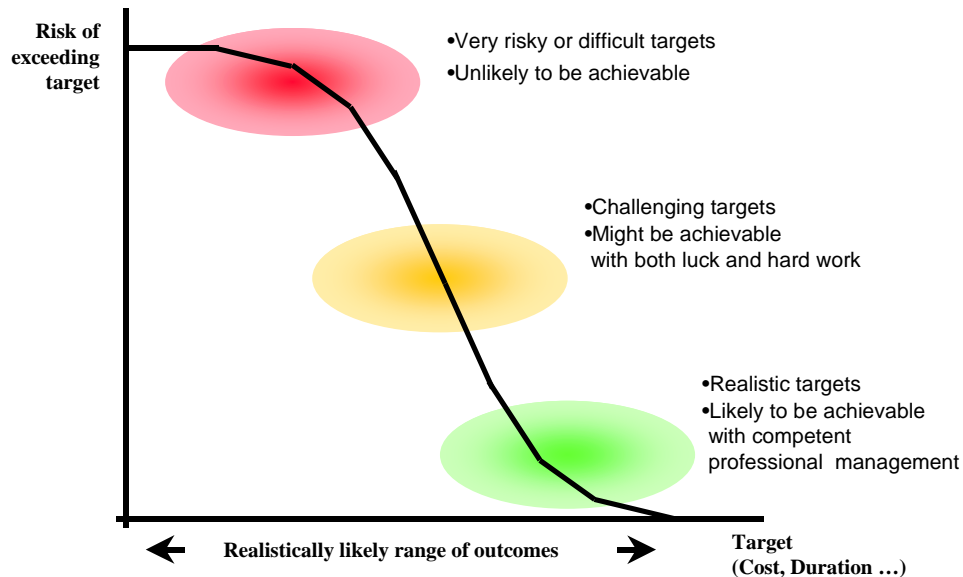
Risk of exceeding target

•Very risky or difficult targets
•Unlikely to be achievable

•Challenging targets
•Might be achievable with both luck and hard work

•Realistic targets
•Likely to be achievable with competent professional management

Realistically likely range of outcomes

Target (Cost, Duration …)